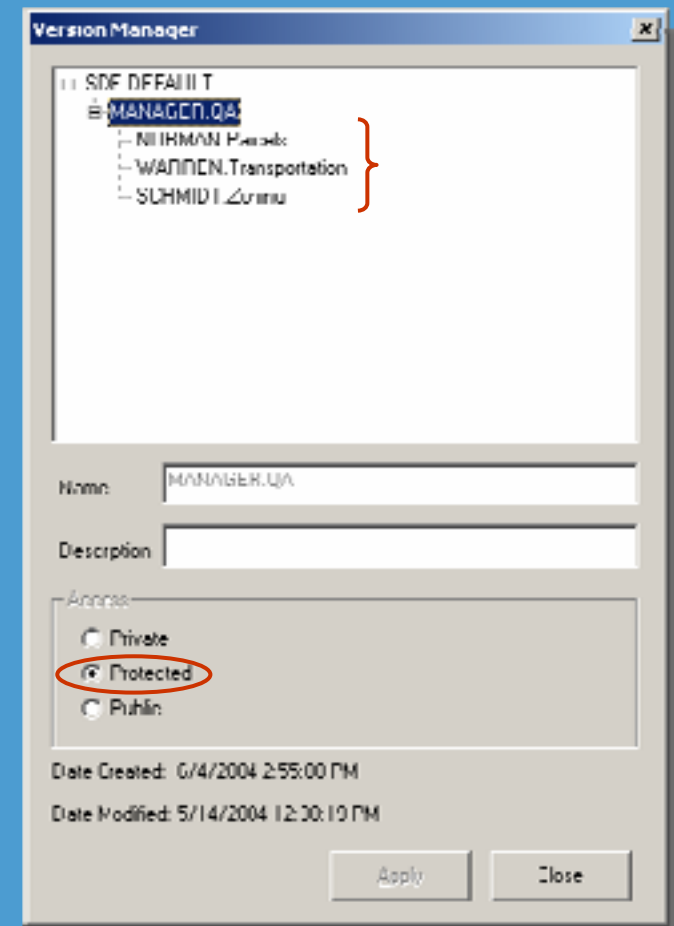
Version Manager

SDE.DEFAULT
MANAGER.QA
NORMAN.Parcels
WARREN.Transportation
SCHMIDT.Zoning

Name MANAGER.QA

Description

Access
Private
Protected
Public

Date Created: 6/4/2004 2:55:00 PM

Date Modified: 5/14/2004 12:30:19 PM

Apply
Close